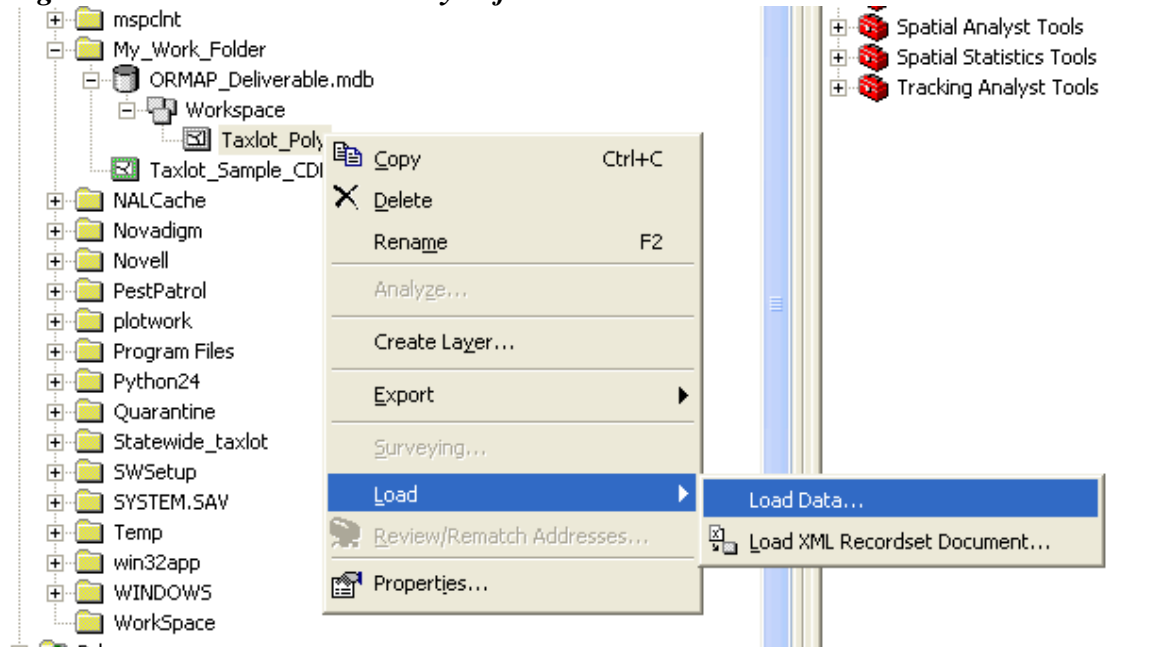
mspclnt
My_Work_Folder
ORMAP_Deliverable.mdb
Workspace
Taxlot_Poly
Taxlot_Sample_CDI
NALCache
Novadigm
Novell
PestPatrol
plotwork
Program Files
Python24
Quarantine
Statewide_taxlot
SWSetup
SYSTEM.SAV
Temp
win32app
WINDOWS
WorkSpace

Copy Ctrl+C
Delete
Rename F2
Analyze...
Create Layer...
Export
Surveying...
Load
Review/Rematch Addresses...
Properties...

Load Data...
Load XML Recordset Document...

Spatial Analyst Tools
Spatial Statistics Tools
Tracking Analyst Tools